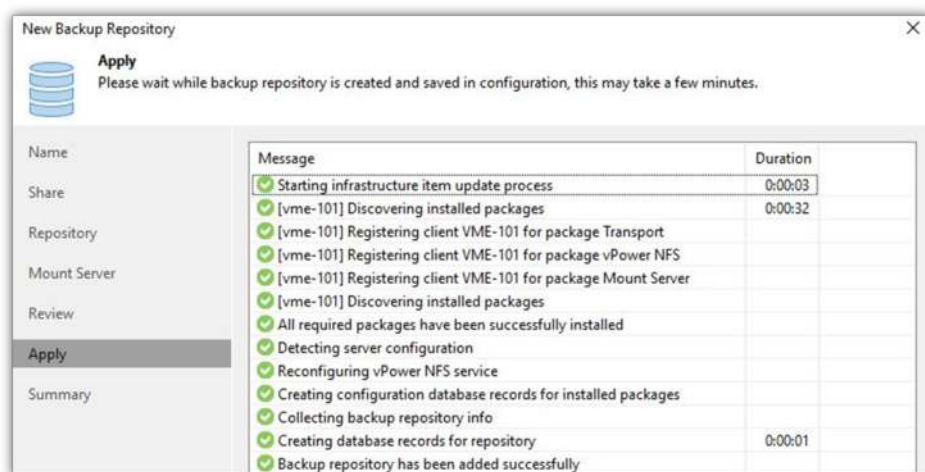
New Backup Repository

×

Apply

Please wait while backup repository is created and saved in configuration, this may take a few minutes.

Name

Share

Repository

Mount Server

Review

Apply

Summary

| Message | Duration |
|---|---|
| Starting infrastructure item update process | 0:00:03 |
| [vme-101] Discovering installed packages | 0:00:32 |
| [vme-101] Registering client VME-101 for package Transport | |
| [vme-101] Registering client VME-101 for package vPower NFS | |
| [vme-101] Registering client VME-101 for package Mount Server | |
| [vme-101] Discovering installed packages | |
| All required packages have been successfully installed | |
| Detecting server configuration | |
| Reconfiguring vPower NFS service | |
| Creating configuration database records for installed packages | |
| Collecting backup repository info | |
| Creating database records for repository | 0:00:01 |
| Backup repository has been added successfully | |